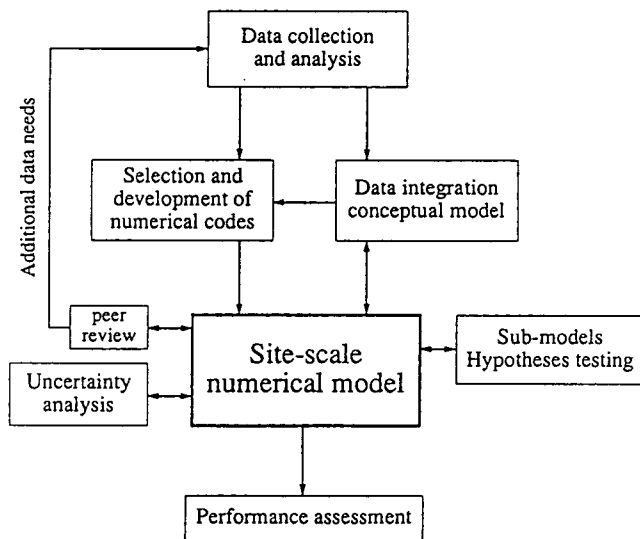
Data collection and analysis

Additional data needs

Selection and development of numerical codes

Data integration conceptual model

peer review

Site-scale numerical model

Sub-models Hypotheses testing

Uncertainty analysis

Performance assessment